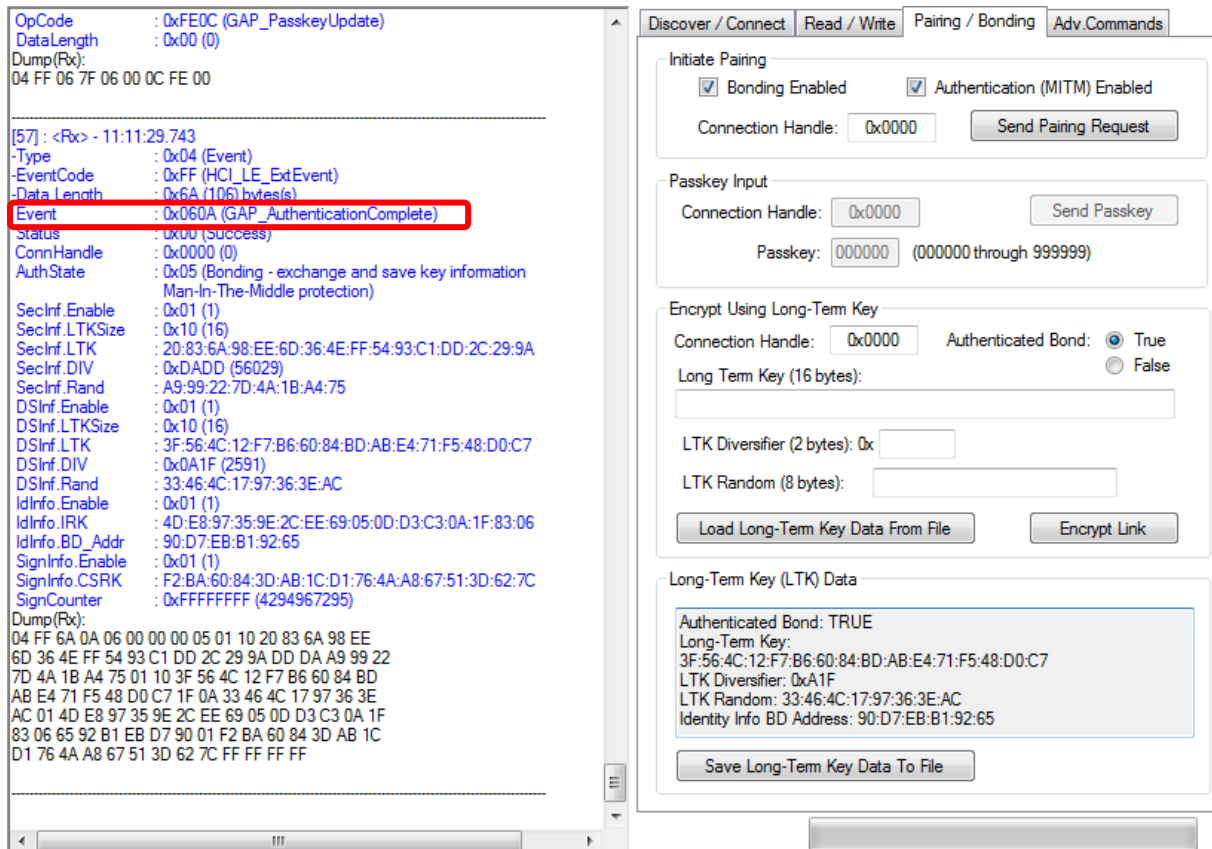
OpCode : 0xFE0C (GAP_PasskeyUpdate)
DataLength : 0x00 (0)
Dump(Rx):
04 FF 06 7F 06 00 0C FE 00

[57] : <Rx> - 11:11:29.743
-Type : 0x04 (Event)
-EventCode : 0xFF (HCI_LE_ExtEvent)
-Data Length : 0x6A (106) bytes(s)
Event : 0x060A (GAP_AuthenticationComplete)
Status : 0x00 (Success)
ConnHandle : 0x0000 (0)
AuthState : 0x05 (Bonding - exchange and save key information Man-In-The-Middle protection)
SecInf.Enable : 0x01 (1)
SecInf.LTKSize : 0x10 (16)
SecInf.LTK : 20:83:6A:98:EE:6D:36:4E:FF:54:93:C1:DD:2C:29:9A
SecInf.DIV : 0xDADD (56029)
SecInf.Rand : A9:99:22:7D:4A:1B:A4:75
DSInf.Enable : 0x01 (1)
DSInf.LTKSize : 0x10 (16)
DSInf.LTK : 3F:56:4C:12:F7:B6:60:84:BD:AB:E4:71:F5:48:D0:C7
DSInf.DIV : 0x0A1F (2591)
DSInf.Rand : 33:46:4C:17:97:36:3E:AC
IdInfo.Enable : 0x01 (1)
IdInfo.IRK : 4D:E8:97:35:9E:2C:EE:69:05:0D:D3:C3:0A:1F:83:06
IdInfo.BD_Addr : 90:D7:EB:B1:92:65
SignInfo.Enable : 0x01 (1)
SignInfo.CSRK : F2:BA:60:84:3D:AB:1C:D1:76:4A:A8:67:51:3D:62:7C
SignCounter : 0xFFFFFFFF (4294967295)
Dump(Rx):
04 FF 6A 0A 06 00 00 00 05 01 10 20 83 6A 98 EE
6D 36 4E FF 54 93 C1 DD 2C 29 9A DD DA A9 99 22
7D 4A 1B A4 75 01 10 3F 56 4C 12 F7 B6 60 84 BD
AB E4 71 F5 48 D0 C7 1F 0A 33 46 4C 17 97 36 3E
AC 01 4D E8 97 35 9E 2C EE 69 05 0D D3 C3 0A 1F
83 06 65 92 B1 EB D7 90 01 F2 BA 60 84 3D AB 1C
D1 76 4A A8 67 51 3D 62 7C FF FF FF FF

Discover / Connect | Read / Write | Pairing / Bonding | Adv.Commands

Initiate Pairing
Bonding Enabled
Authentication (MITM) Enabled
Connection Handle: 0x0000
Send Pairing Request

Passkey Input
Connection Handle: 0x0000
Send Passkey
Passkey: 000000 (000000 through 999999)

Encrypt Using Long-Term Key
Connection Handle: 0x0000
Authenticated Bond: True
False
Long Term Key (16 bytes):
LTK Diversifier (2 bytes): 0x
LTK Random (8 bytes):
Load Long-Term Key Data From File
Encrypt Link

Long-Term Key (LTK) Data
Authenticated Bond: TRUE
Long-Term Key:
3F:56:4C:12:F7:B6:60:84:BD:AB:E4:71:F5:48:D0:C7
LTK Diversifier: 0xA1F
LTK Random: 33:46:4C:17:97:36:3E:AC
Identity Info BD Address: 90:D7:EB:B1:92:65
Save Long-Term Key Data To File